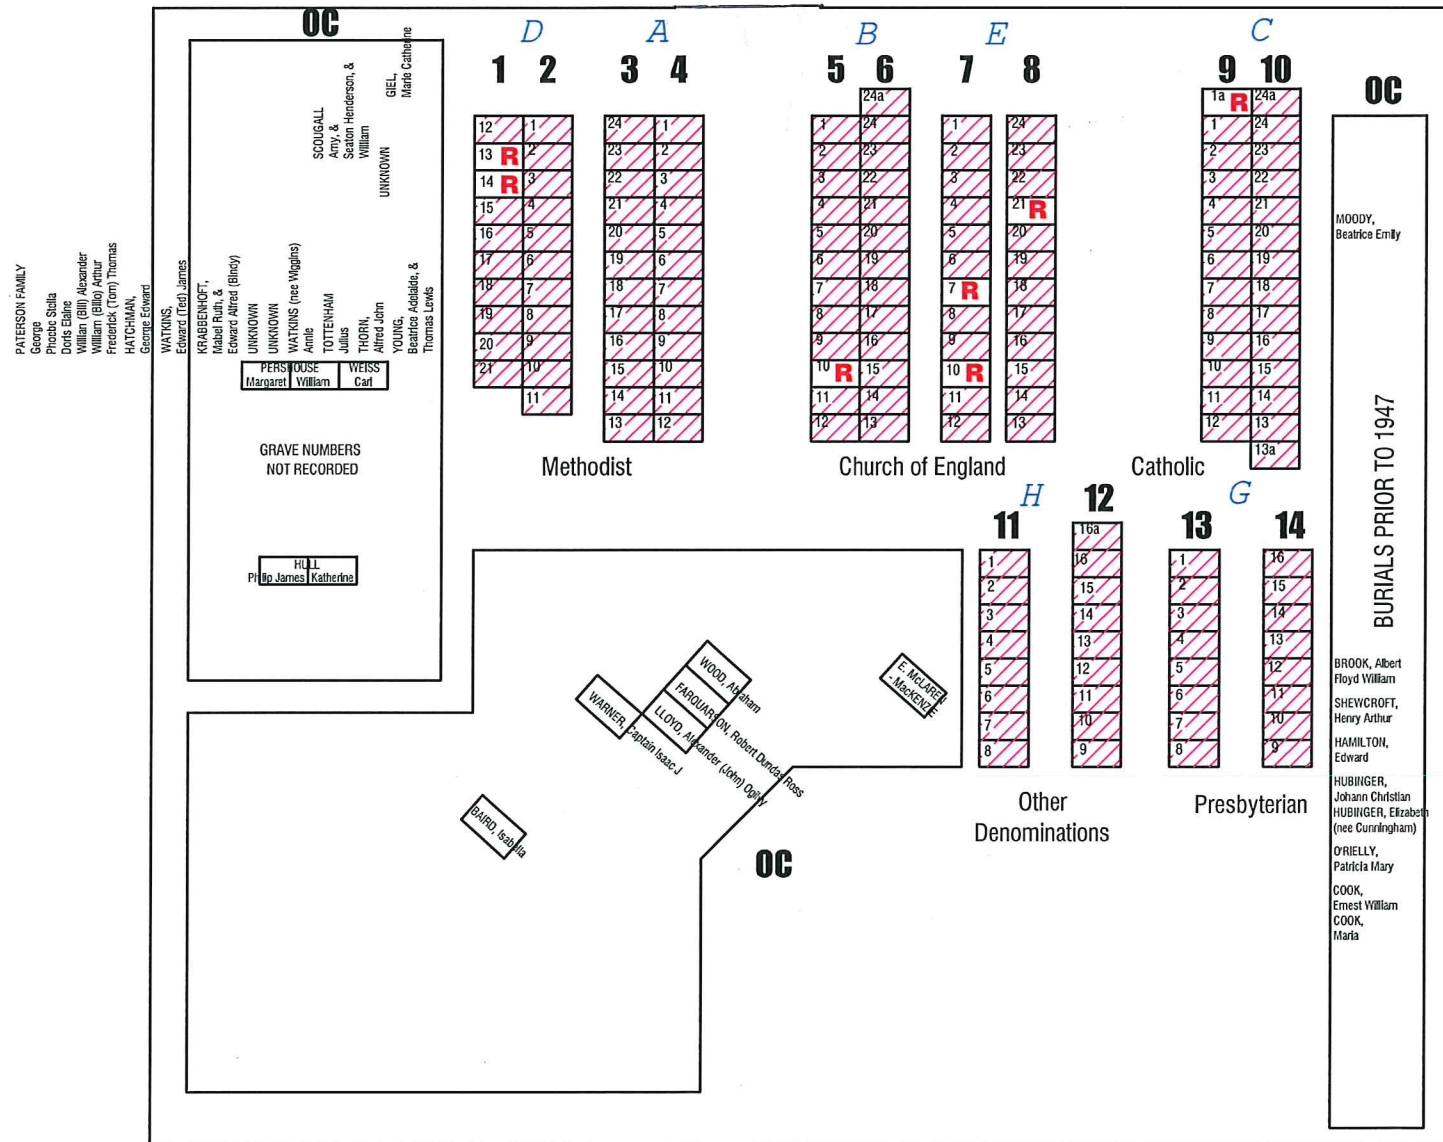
OC

PATERSON FAMILY
George
Phoebe Stella
Doris Elaine
William (Bill) Alexander
William (Billo) Arthur
Frederick (Tom) Thomas
HATCHMAN,
George Edward

WATKINS,
Edward (Ted) James
KRABBENHOFT,
Mabel Ruth, &
Edward Alfred (Bindy)
UNKNOWN
UNKNOWN
WATKINS (nee Wiggins)
Annie
TOTTENHAM
Julius
THORN,
Alfred John
YOUNG,
Beatrice Adelaide, &
Thomas Lewis

SCOUGALL
Amy, &
Seaton Henderson, &
William
UNKNOWN
GIEL,
Marie Catherine

PERSHOUSE
Margaret | William
WEISS
Carl

GRAVE NUMBERS
NOT RECORDED

HULL
Philip James | Katherine

D A B E C
1 2 3 4 5 6 7 8 9 10

12 13 R 14 R 15 16 17 18 19 20 21
1 2 3 4 5 6 7 8 9 10 11
24 23 22 21 20 19 18 17 16 15 14 13
1 2 3 4 5 6 7 8 9 10 11 12

Methodist

1 2 3 4 5 6 7 8 9 10 R 11 12
24a 24 23 22 21 20 19 18 17 16 15 14 13
1 2 3 4 5 6 7 R 8 9 10 R 11 12
24 23 22 21 R 20 19 18 17 16 15 14 13

Church of England

1a R 1 2 3 4 5 6 7 8 9 10 11 12
24a 24 23 22 21 20 19 18 17 16 15 14 13 13a

Catholic

OC

MOODY,
Beatrice Emily

BURIALS PRIOR TO 1947

BROOK, Albert
Floyd William
SHEWCROFT,
Henry Arthur
HAMILTON,
Edward
HUBINGER,
Johann Christian
HUBINGER, Elizabeth
(nee Cunningham)
O'RIELLY,
Patricia Mary
COOK,
Ernest William
COOK,
Maria

H G
11 12 13 14
1 2 3 4 5 6 7 8
16a 16 15 14 13 12 11 10 9
1 2 3 4 5 6 7 8
16 15 14 13 12 11 10 9

Other
Denominations

Presbyterian

WOOD, Abraham
FARQUARSON, Robert Dundas Ross
LLOYD, Alexander (John) Ogilvy
WARNER, Captain Isaac J
E. McLAREN - MacKENZIE
BAIRD, Isabella

OC